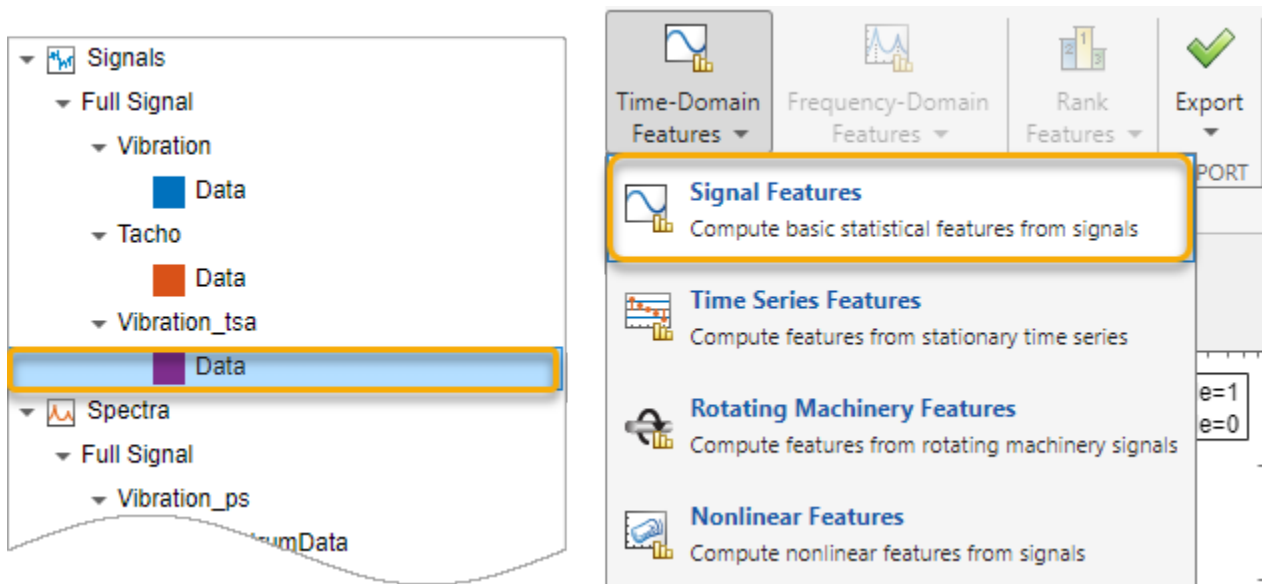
Signals
Full Signal
Vibration
Data
Tacho
Data
Vibration_tsa
Data
Spectra
Full Signal
Vibration_ps
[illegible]umData

Time-Domain Features
Frequency-Domain Features
Rank Features
Export
PORT

Signal Features
Compute basic statistical features from signals

Time Series Features
Compute features from stationary time series

Rotating Machinery Features
Compute features from rotating machinery signals

Nonlinear Features
Compute nonlinear features from signals

e=1
e=0